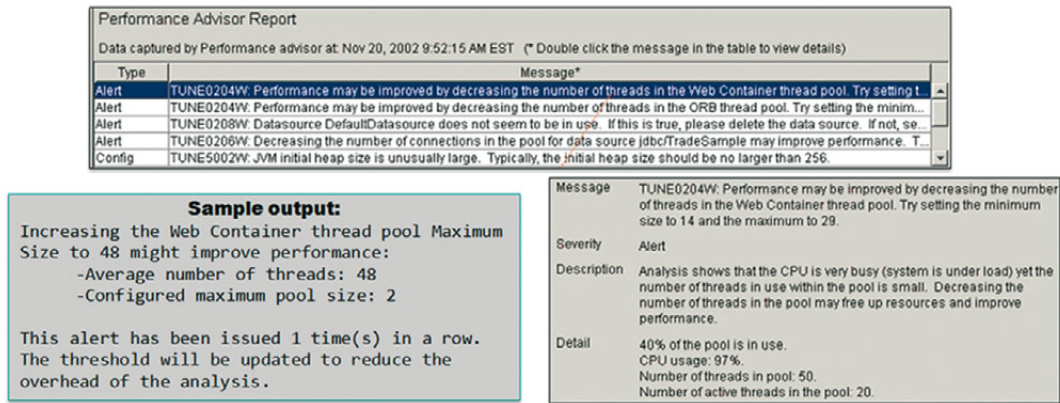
Performance Advisor Report

Data captured by Performance advisor at: Nov 20, 2002 9:52:15 AM EST (* Double click the message in the table to view details)

| Type | Message* |
|---|---|
| Alert | TUNE0204W: Performance may be improved by decreasing the number of threads in the Web Container thread pool. Try setting t... |
| Alert | TUNE0204W: Performance may be improved by decreasing the number of threads in the ORB thread pool. Try setting the minim... |
| Alert | TUNE0208W: Datasource DefaultDatasource does not seem to be in use. If this is true, please delete the data source. If not, se... |
| Alert | TUNE0206W: Decreasing the number of connections in the pool for data source jdbc/TradeSample may improve performance. T... |
| Config | TUNE5002W: JVM initial heap size is unusually large. Typically, the initial heap size should be no larger than 256. |

Sample output:
Increasing the Web Container thread pool Maximum Size to 48 might improve performance:
-Average number of threads: 48
-Configured maximum pool size: 2

This alert has been issued 1 time(s) in a row. The threshold will be updated to reduce the overhead of the analysis.

| | |
|---|---|
| Message | TUNE0204W: Performance may be improved by decreasing the number of threads in the Web Container thread pool. Try setting the minimum size to 14 and the maximum to 29. |
| Severity | Alert |
| Description | Analysis shows that the CPU is very busy (system is under load) yet the number of threads in use within the pool is small. Decreasing the number of threads in the pool may free up resources and improve performance. |
| Detail | 40% of the pool is in use. CPU usage: 97%. Number of threads in pool: 50. Number of active threads in the pool: 20. |